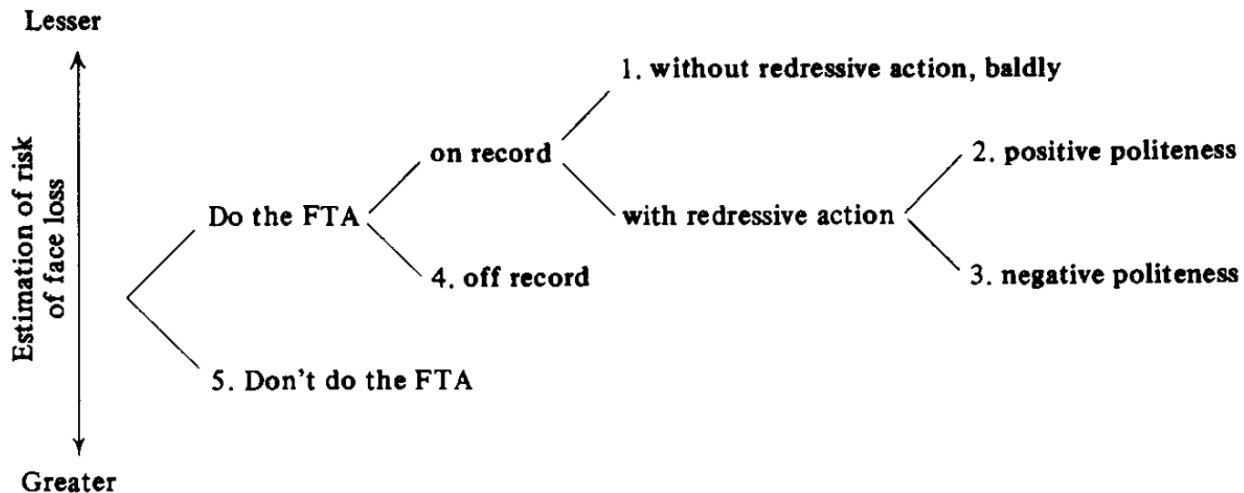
Lesser

Estimation of risk of face loss

Greater

Do the FTA

on record

1. without redressive action, baldly

with redressive action

2. positive politeness

3. negative politeness

4. off record

5. Don't do the FTA